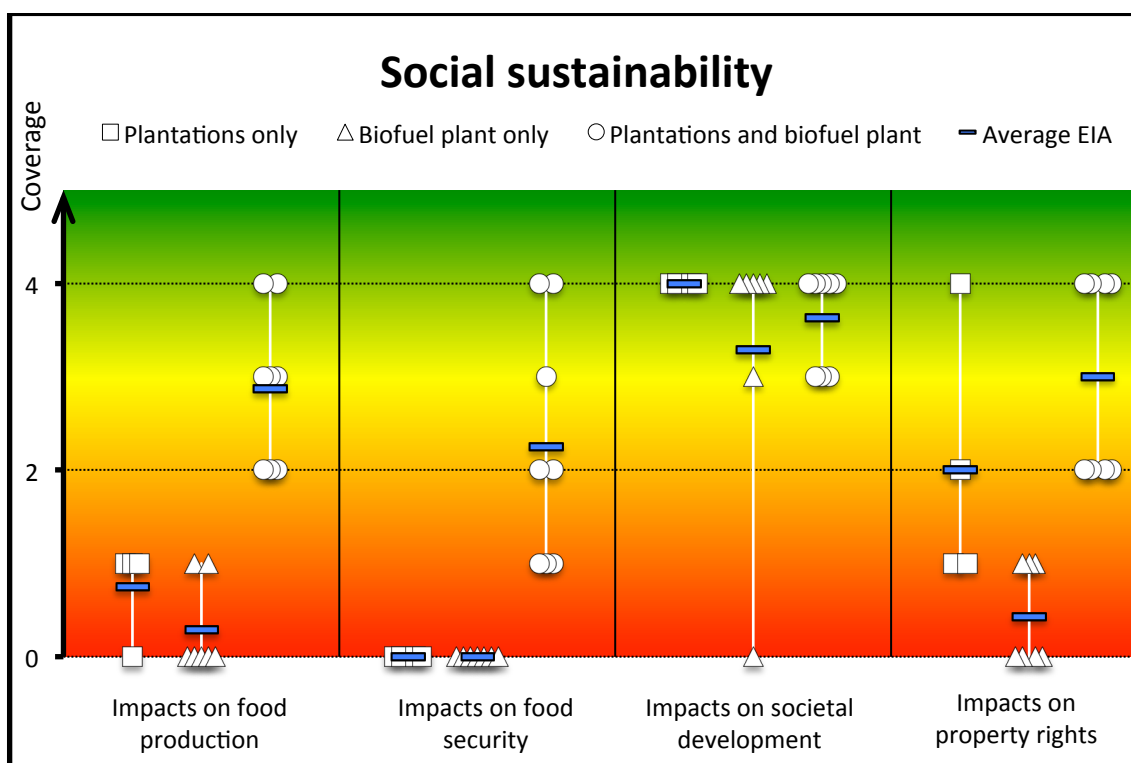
Social sustainability

Coverage

Plantations only
Biofuel plant only
Plantations and biofuel plant
Average EIA

4
2
0

Impacts on food production
Impacts on food security
Impacts on societal development
Impacts on property rights